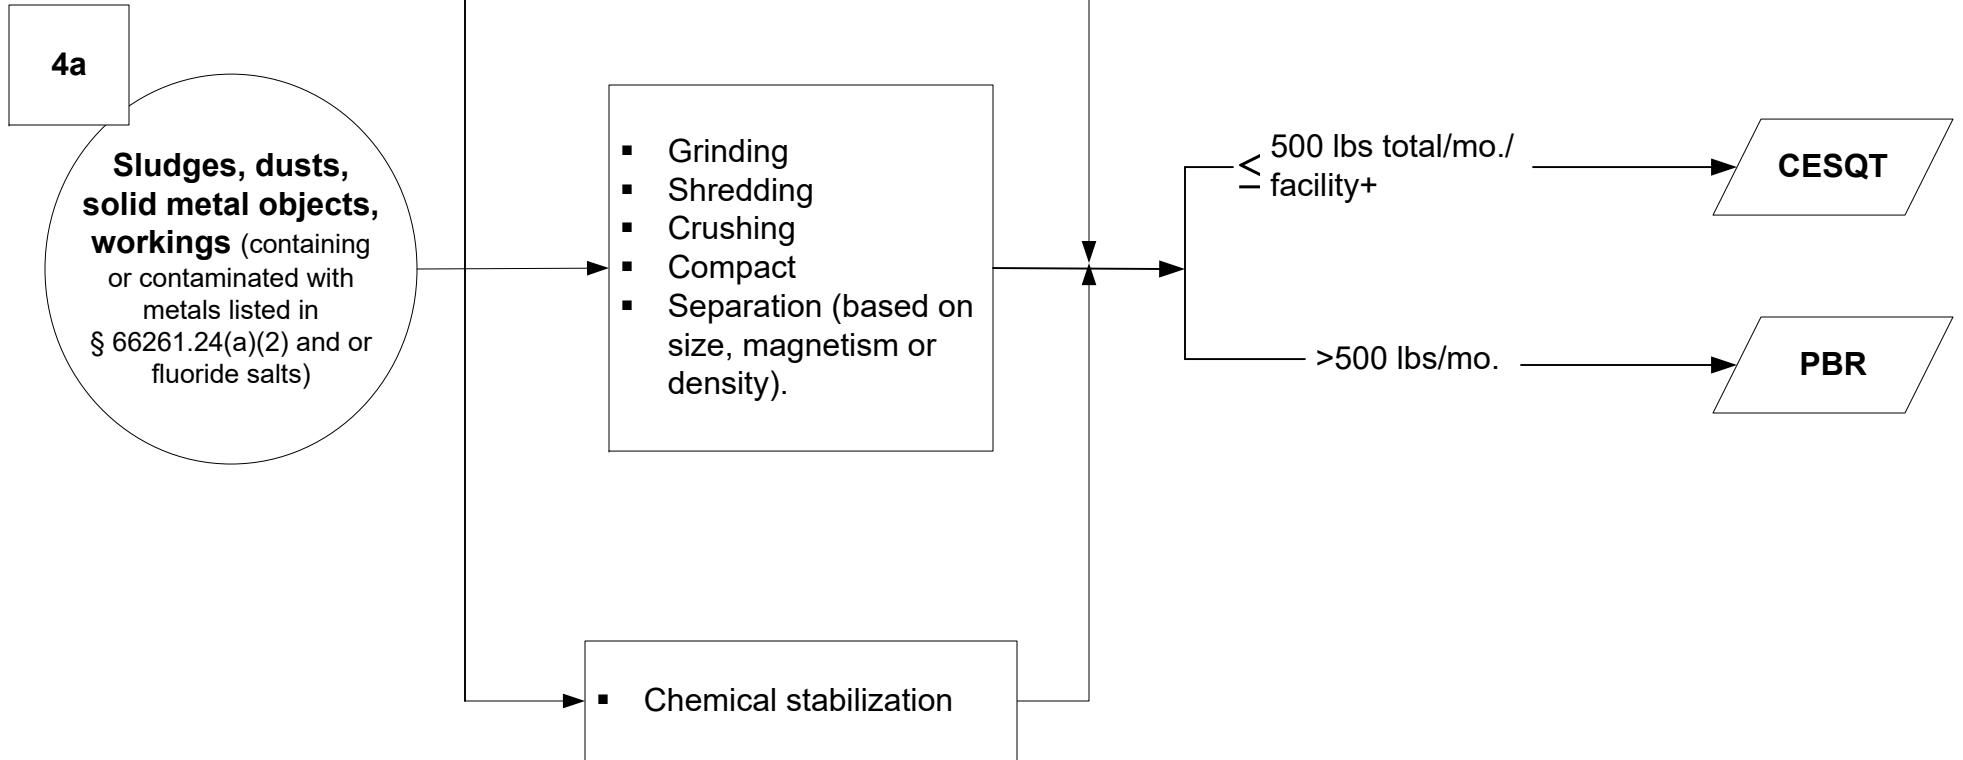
4a

**Sludges, dusts, solid metal objects, workings** (containing or contaminated with metals listed in § 66261.24(a)(2) and or fluoride salts)

- Grinding
- Shredding
- Crushing
- Compact
- Separation (based on size, magnetism or density).

$\leq$ 500 lbs total/mo./ facility+

CESQT

>500 lbs/mo.

PBR

- Chemical stabilization